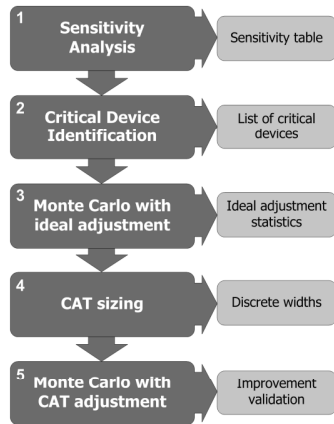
1
Sensitivity Analysis

Sensitivity table

2
Critical Device Identification

List of critical devices

3
Monte Carlo with ideal adjustment

Ideal adjustment statistics

4
CAT sizing

Discrete widths

5
Monte Carlo with CAT adjustment

Improvement validation